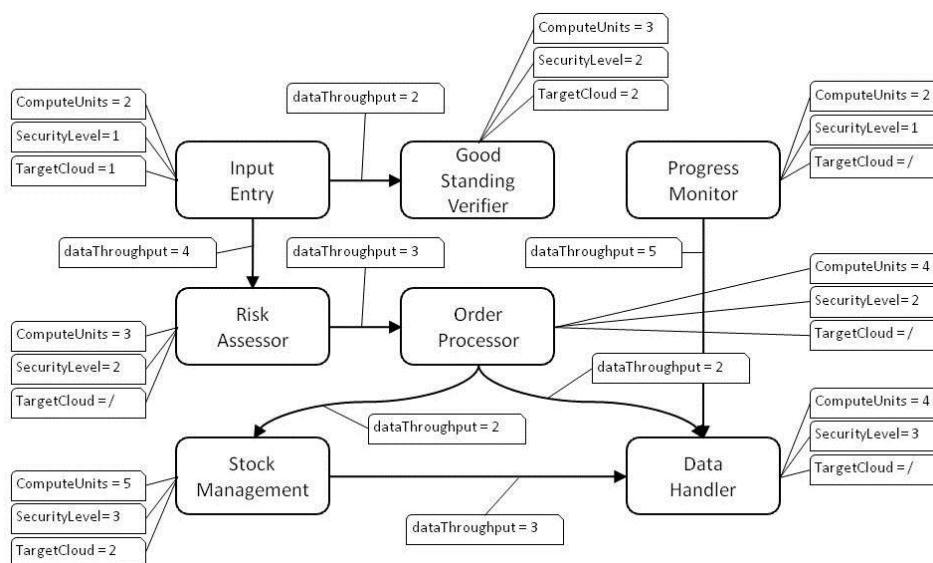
ComputeUnits = 3
SecurityLevel = 2
TargetCloud = 2

dataThroughput = 2

ComputeUnits = 2
SecurityLevel = 1
TargetCloud = 1

Input Entry

Good Standing Verifier

Progress Monitor

ComputeUnits = 2
SecurityLevel = 1
TargetCloud = /

dataThroughput = 4

dataThroughput = 3

dataThroughput = 5

ComputeUnits = 4
SecurityLevel = 2
TargetCloud = /

Risk Assessor

Order Processor

ComputeUnits = 3
SecurityLevel = 2
TargetCloud = /

dataThroughput = 2

dataThroughput = 2

ComputeUnits = 4
SecurityLevel = 3
TargetCloud = /

Stock Management

Data Handler

ComputeUnits = 5
SecurityLevel = 3
TargetCloud = 2

dataThroughput = 3